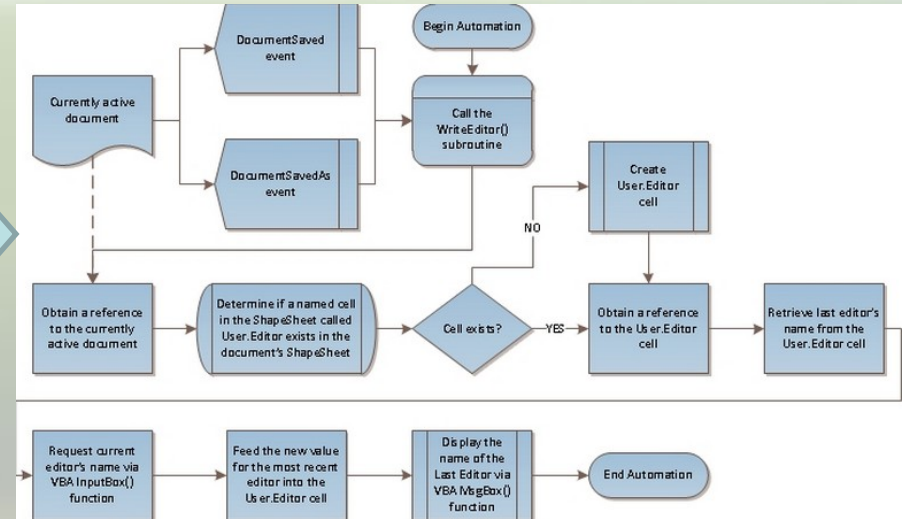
Begin Automation

DocumentSaved event

Currently active document

Call the WriteEditor() subroutine

DocumentSavedAs event

Create User.Editor cell

NO

Obtain a reference to the currently active document

Determine if a named cell in the ShapeSheet called User.Editor exists in the document's ShapeSheet

Cell exists?

YES

Obtain a reference to the User.Editor cell

Retrieve last editor's name from the User.Editor cell

Request current editor's name via VBA InputBox() function

Feed the new value for the most recent editor into the User.Editor cell

Display the name of the Last Editor via VBA MsgBox() function

End Automation